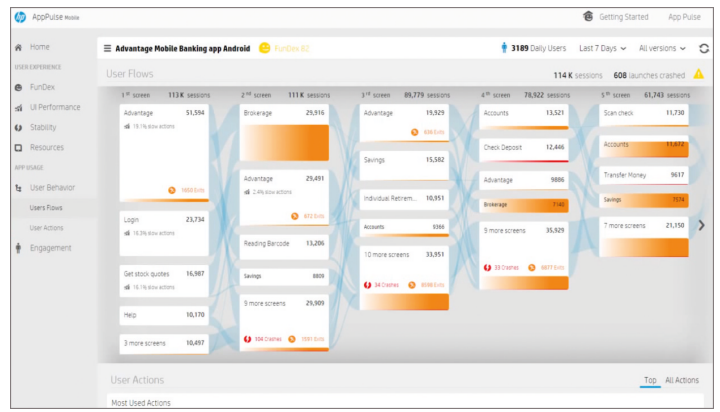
AppPulse Mobile

Getting Started   App Pulse

Home
USER EXPERIENCE
FunDex
UI Performance
Stability
Resources
APP USAGE
User Behavior
Users Flows
User Actions
Engagement

Advantage Mobile Banking app Android   FunDex 82

3189 Daily Users   Last 7 Days   All versions

User Flows

114 K sessions   608 launches crashed

| 1st screen 113 K sessions | 2nd screen 111 K sessions | 3rd screen 89,779 sessions | 4th screen 78,922 sessions | 5th screen 61,743 sessions |
|---|---|---|---|---|
| Advantage 51,594 (19.1% slow actions) (1869 Exits) | Brokerage 29,916 | Advantage 19,929 (656 Exits) | Accounts 13,521 | Scan check 11,730 |
| Login 23,734 (16.9% slow actions) | Advantage 29,491 (2.4% slow actions) (672 Exits) | Savings 15,582 | Check Deposit 12,446 | Accounts 11,672 |
| Get stock quotes 16,987 (16.1% slow actions) | Reading Barcode 13,206 | Individual Retirem... 10,951 | Advantage 9886 | Transfer Money 9617 |
| Help 10,170 | Savings 8809 | Accounts 9366 | Brokerage 7140 | Savings 7574 |
| 3 more screens 10,497 | 9 more screens 29,909 (104 Crashes) (3991 Exits) | 10 more screens 33,951 (34 Crashes) (8086 Exits) | 9 more screens 35,929 (39 Crashes) (8877 Exits) | 7 more screens 21,150 |

User Actions

Top   All Actions

Most Used Actions